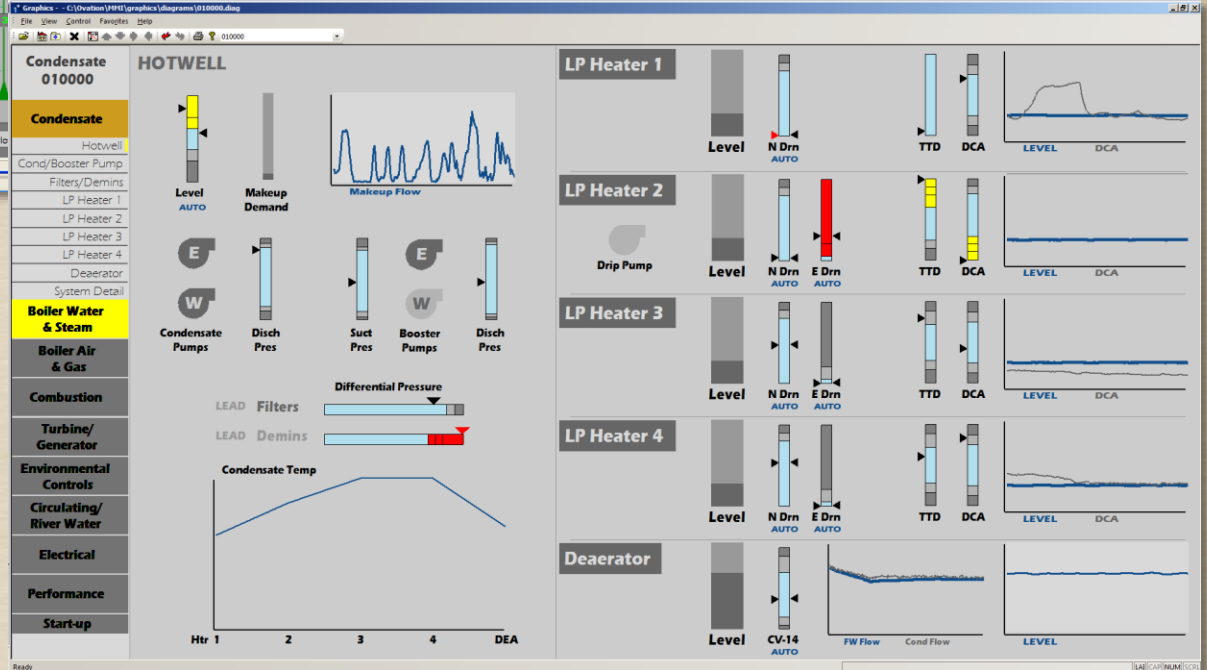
Graphics - C:\Ovation\HMI\graphics\diagrams\010000.diag

File View Control Favorites Help

010000

Condensate
010000

Condensate
Hotwell
Cond/Booster Pump
Filters/Demins
LP Heater 1
LP Heater 2
LP Heater 3
LP Heater 4
Deaerator
System Detail
Boiler Water & Steam
Boiler Air & Gas
Combustion
Turbine/ Generator
Environmental Controls
Circulating/ River Water
Electrical
Performance
Start-up

HOTWELL

Level
AUTO

Makeup Demand

Makeup Flow

E
W
Condensate Pumps

Disch Pres

Suct Pres

E
W
Booster Pumps

Disch Pres

Differential Pressure
LEAD Filters
LEAD Demins

Condensate Temp

Htr 1 2 3 4 DEA

LP Heater 1
Level
N Drn
AUTO
TTD
DCA
LEVEL DCA

LP Heater 2
Drip Pump
Level
N Drn
AUTO
E Drn
AUTO
TTD
DCA
LEVEL DCA

LP Heater 3
Level
N Drn
AUTO
E Drn
AUTO
TTD
DCA
LEVEL DCA

LP Heater 4
Level
N Drn
AUTO
E Drn
AUTO
TTD
DCA
LEVEL DCA

Deaerator
Level
CV-14
AUTO
FW Flow Cond Flow
LEVEL

Ready
LAE CAP NUM SCRL